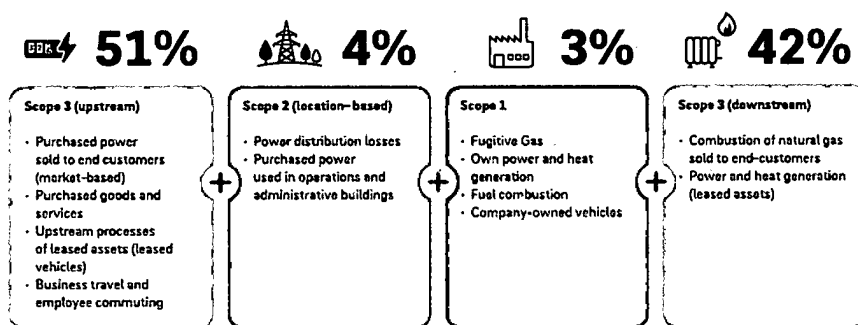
51%

4%

3%

42%

Scope 3 (upstream)

- Purchased power sold to end customers (market-based)
- Purchased goods and services
- Upstream processes of leased assets (leased vehicles)
- Business travel and employee commuting

+

Scope 2 (location-based)

- Power distribution losses
- Purchased power used in operations and administrative buildings

+

Scope 1

- Fugitive Gas
- Own power and heat generation
- Fuel combustion
- Company-owned vehicles

+

Scope 3 (downstream)

- Combustion of natural gas sold to end-customers
- Power and heat generation (leased assets)